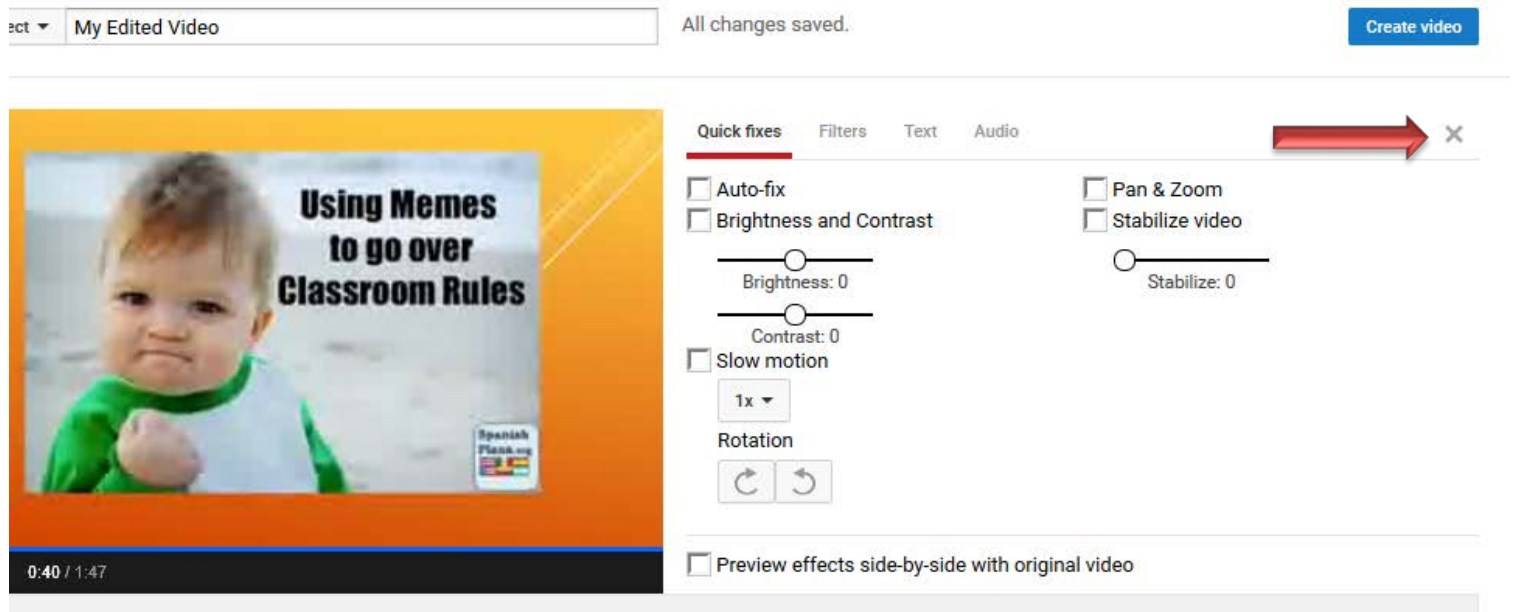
ect ▾ My Edited Video

All changes saved.

Create video

Using Memes to go over Classroom Rules

Spanish Plans.org

0:40 / 1:47

Quick fixes Filters Text Audio

×

Auto-fix

Brightness and Contrast

Brightness: 0

Contrast: 0

Slow motion

1x ▾

Rotation

Pan & Zoom

Stabilize video

Stabilize: 0

Preview effects side-by-side with original video